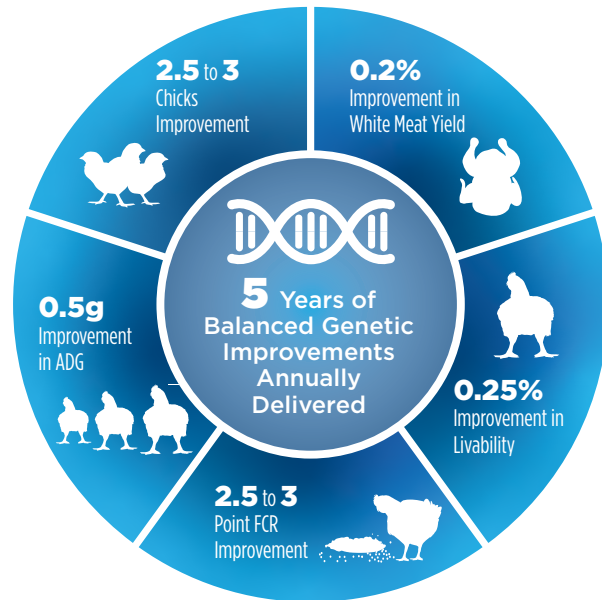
2.5 to 3
Chicks
Improvement

0.2%
Improvement in
White Meat Yield

5 Years of
Balanced Genetic
Improvements
Annually
Delivered

0.5g
Improvement
in ADG

0.25%
Improvement in
Livability

2.5 to 3
Point FCR
Improvement